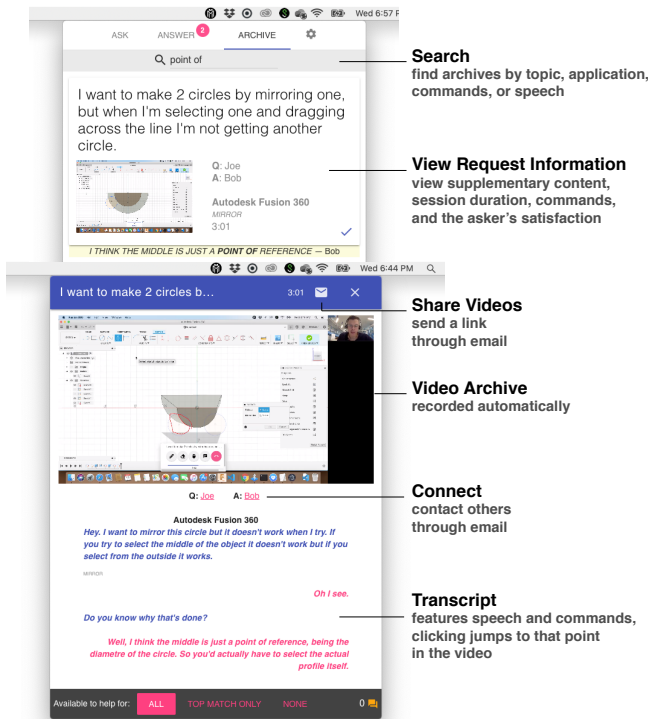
Wed 6:57 P

ASK ANSWER 2 ARCHIVE

point of

I want to make 2 circles by mirroring one, but when I'm selecting one and dragging across the line I'm not getting another circle.

Q: Joe
A: Bob

Autodesk Fusion 360
MIRROR
3:01

I THINK THE MIDDLE IS JUST A POINT OF REFERENCE — Bob

Search
find archives by topic, application, commands, or speech

View Request Information
view supplementary content, session duration, commands, and the asker's satisfaction

Wed 6:44 PM

I want to make 2 circles b...  3:01

Share Videos
send a link through email

Video Archive
recorded automatically

Q: Joe  A: Bob

Connect
contact others through email

Autodesk Fusion 360

Hey. I want to mirror this circle but it doesn't work when I try. If you try to select the middle of the object it doesn't work but if you select from the outside it works.

MIRROR

Oh I see.

Do you know why that's done?

Well, I think the middle is just a point of reference, being the diametre of the circle. So you'd actually have to select the actual profile itself.

Transcript
features speech and commands, clicking jumps to that point in the video

Available to help for: ALL TOP MATCH ONLY NONE 0